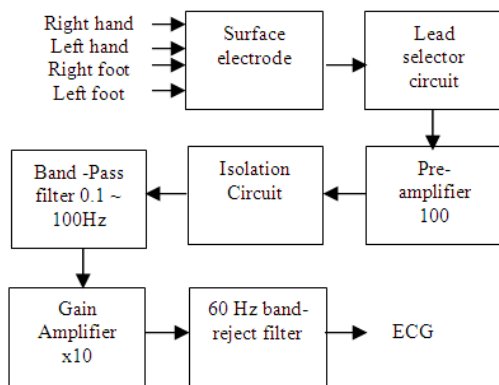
Right hand
Left hand
Right foot
Left foot

Surface electrode

Lead selector circuit

Pre-amplifier 100

Isolation Circuit

Band -Pass filter 0.1 ~ 100Hz

Gain Amplifier x10

60 Hz band-reject filter

ECG